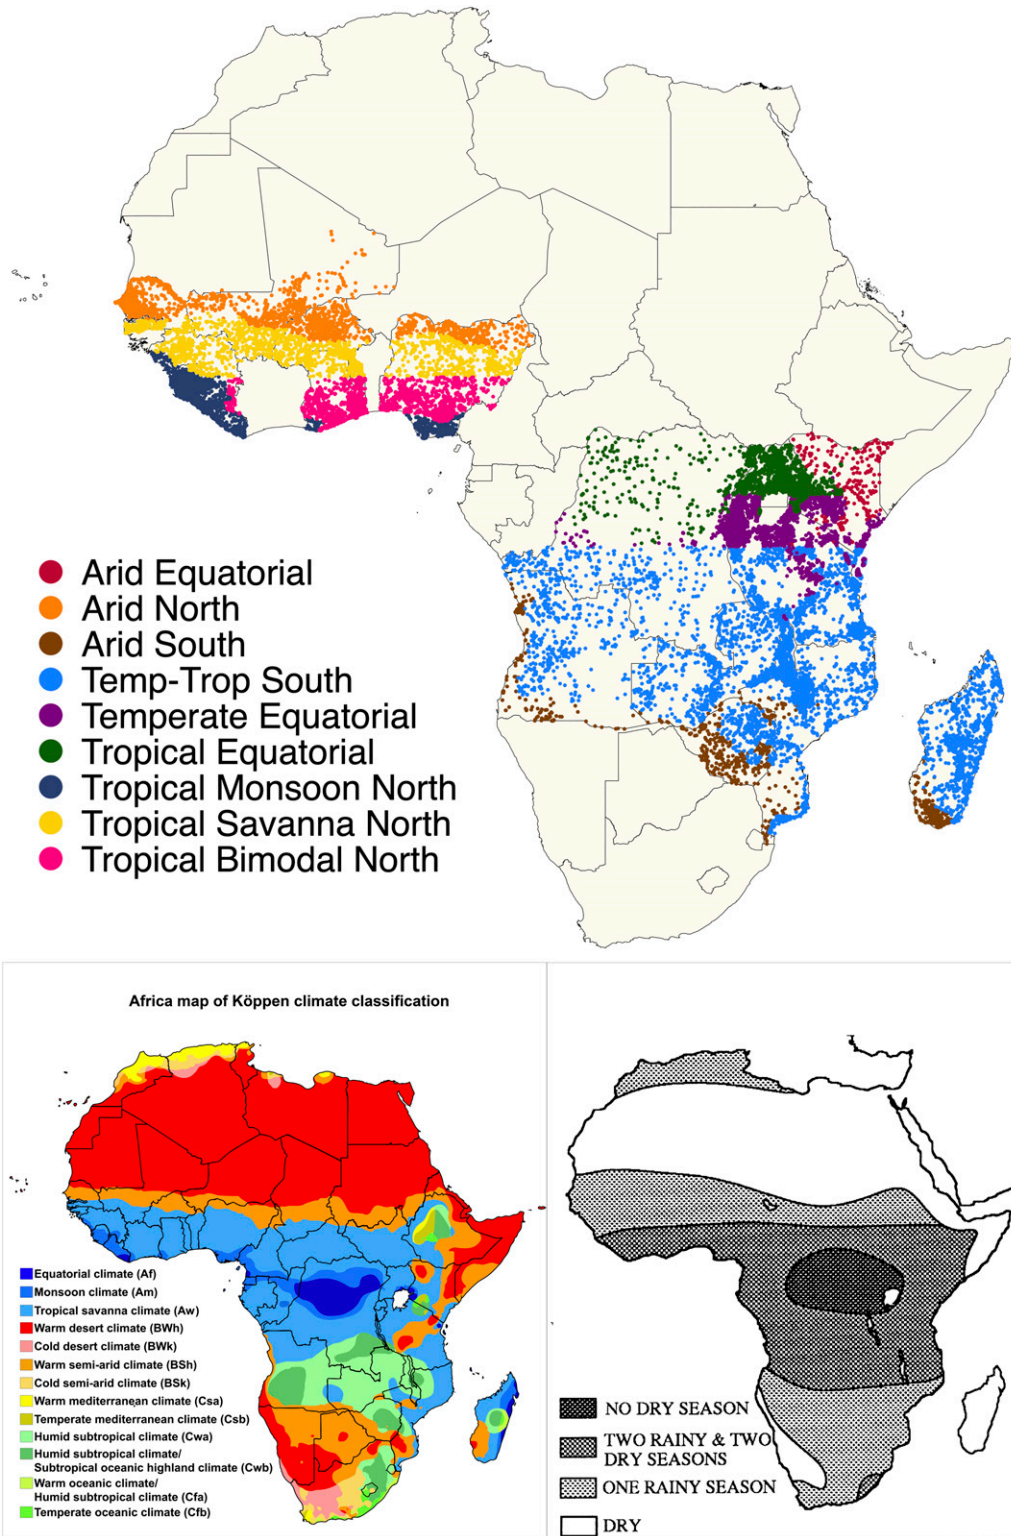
Arid Equatorial
Arid North
Arid South
Temp-Trop South
Temperate Equatorial
Tropical Equatorial
Tropical Monsoon North
Tropical Savanna North
Tropical Bimodal North

Africa map of Köppen climate classification

Equatorial climate (Af)
Monsoon climate (Am)
Tropical savanna climate (Aw)
Warm desert climate (BWh)
Cold desert climate (BWk)
Warm semi-arid climate (BSh)
Cold semi-arid climate (BSk)
Warm mediterranean climate (Csa)
Temperate mediterranean climate (Csb)
Humid subtropical climate (Cwa)
Humid subtropical climate/ Subtropical oceanic highland climate (Cwb)
Warm oceanic climate/ Humid subtropical climate (Cfa)
Temperate oceanic climate (Cfb)

NO DRY SEASON
TWO RAINY & TWO DRY SEASONS
ONE RAINY SEASON
DRY